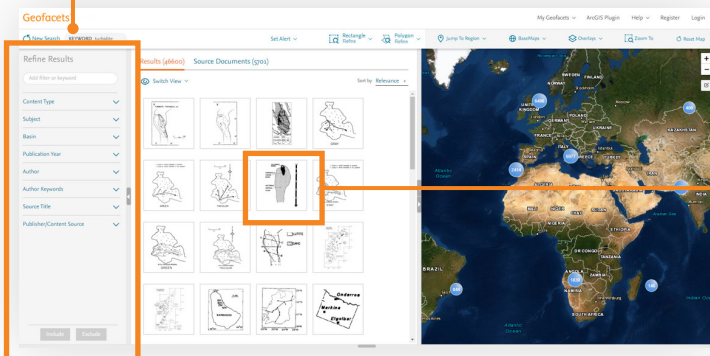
Geofacets

My Geofacets ∨ ArcGIS Plugin Help ∨ Register Login

New Search KEYWORD

Set Alert ∨ Rectangle Refine ∨ Polygon Refine ∨ Jump To Region ∨ BaseMaps ∨ Overlays ∨ Zoom To Reset Map

Refine Results

Add filter or keyword

Content Type
Subject
Basin
Publication Year
Author
Author Keywords
Source Title
Publisher/Content Source

Include Exclude

Results (46600) Source Documents (3701)

Switch View ∨

Sort by Relevance ∨

SWEDEN FINLAND NORWAY UNITED KINGDOM POLAND UKRAINE KAZAKHSTAN FRANCE ITALY SPAIN GREECE TURKEY IRAN EGYPT SAUDI ARABIA NIGER CHAD SUDAN NIGERIA ETHIOPIA DR CONGO TANZANIA ANGOLA BRAZIL NAMIBIA SOUTH AFRICA Atlantic Ocean Arabian Sea Indian Ocean

Onderroe Martino Shelbar